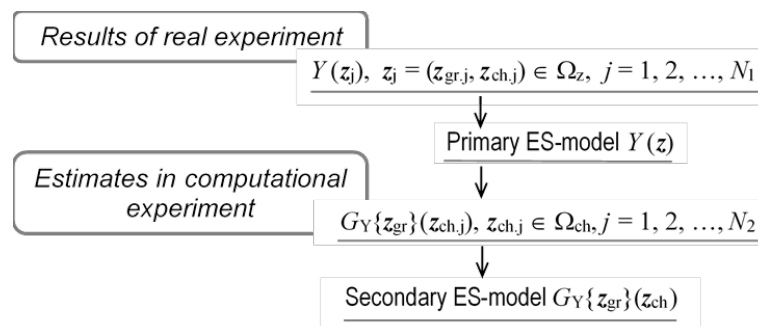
Results of real experiment

$Y(z_j)$, $z_j = (z_{gr.j}, z_{ch.j}) \in \Omega_z$, $j = 1, 2, \ldots, N_1$

Primary ES-model $Y(z)$

Estimates in computational experiment

$G_Y\{z_{gr}\}(z_{ch.j})$, $z_{ch.j} \in \Omega_{ch}$, $j = 1, 2, \ldots, N_2$

Secondary ES-model $G_Y\{z_{gr}\}(z_{ch})$